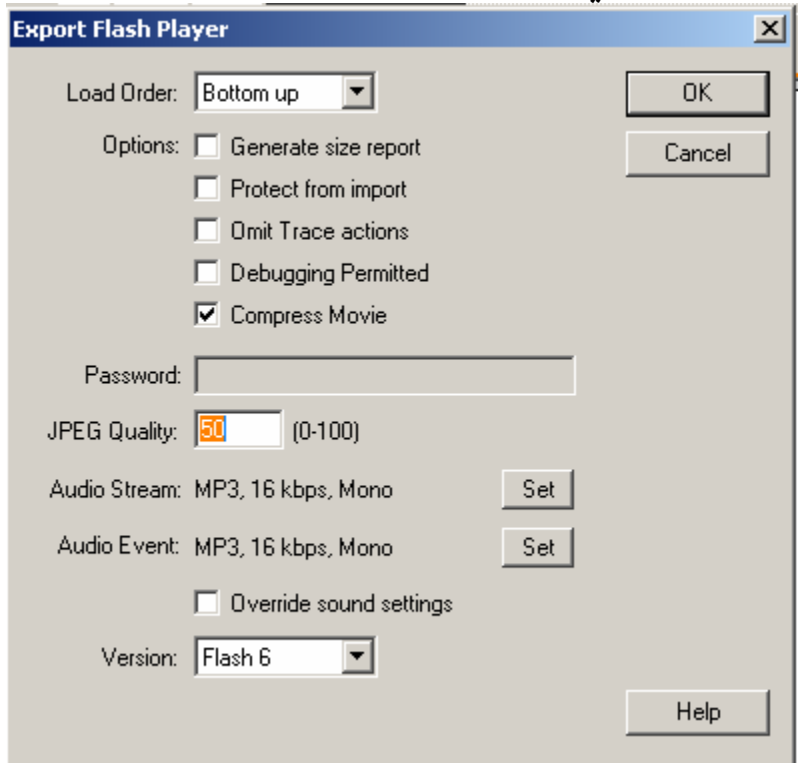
Export Flash Player

Load Order: Bottom up

Options: Generate size report

Protect from import

Omit Trace actions

Debugging Permitted

Compress Movie

Password:

JPEG Quality: 50 (0-100)

Audio Stream: MP3, 16 kbps, Mono Set

Audio Event: MP3, 16 kbps, Mono Set

Override sound settings

Version: Flash 6

OK

Cancel

Help